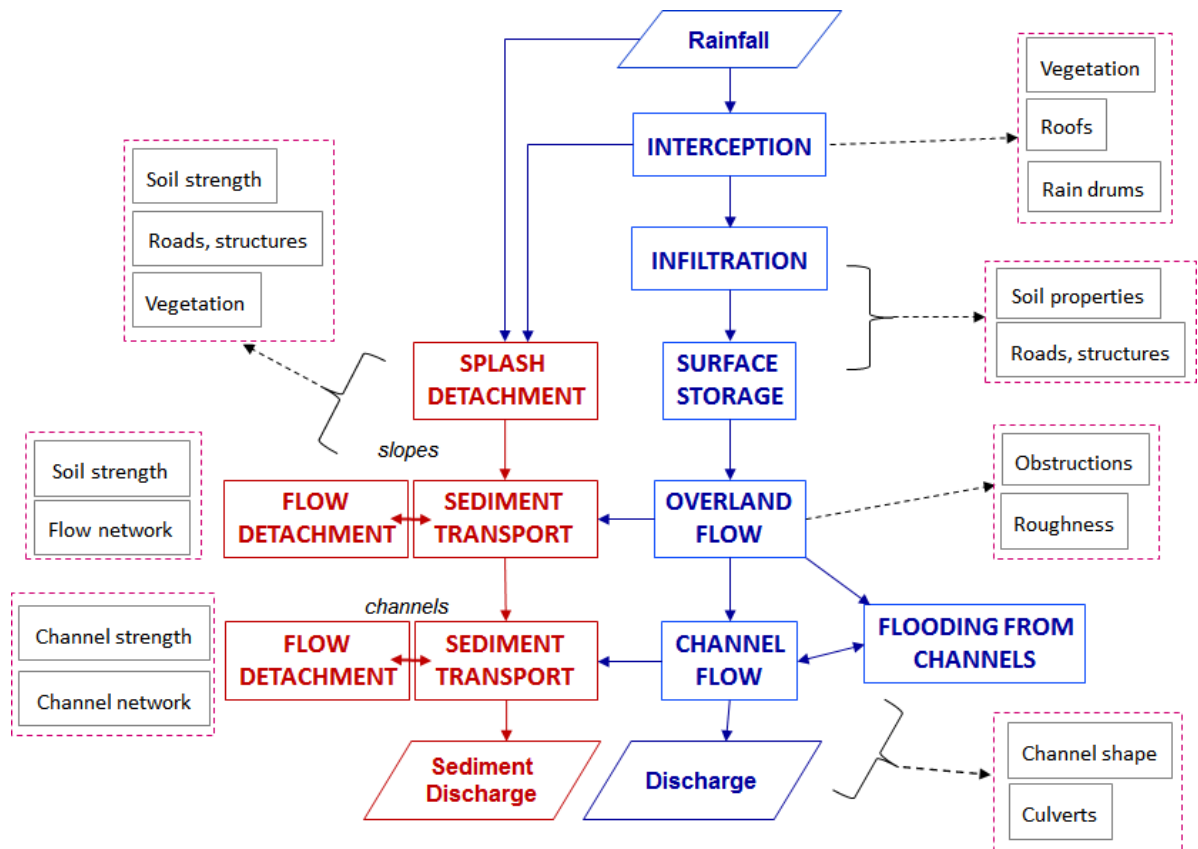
Rainfall

INTERCEPTION

Vegetation
Roofs
Rain drums

INFILTRATION

Soil properties
Roads, structures

Soil strength
Roads, structures
Vegetation

SPLASH DETACHMENT

SURFACE STORAGE

slopes

Soil strength
Flow network

FLOW DETACHMENT

SEDIMENT TRANSPORT

OVERLAND FLOW

Obstructions
Roughness

channels

Channel strength
Channel network

FLOW DETACHMENT

SEDIMENT TRANSPORT

CHANNEL FLOW

FLOODING FROM CHANNELS

Sediment Discharge

Discharge

Channel shape
Culverts